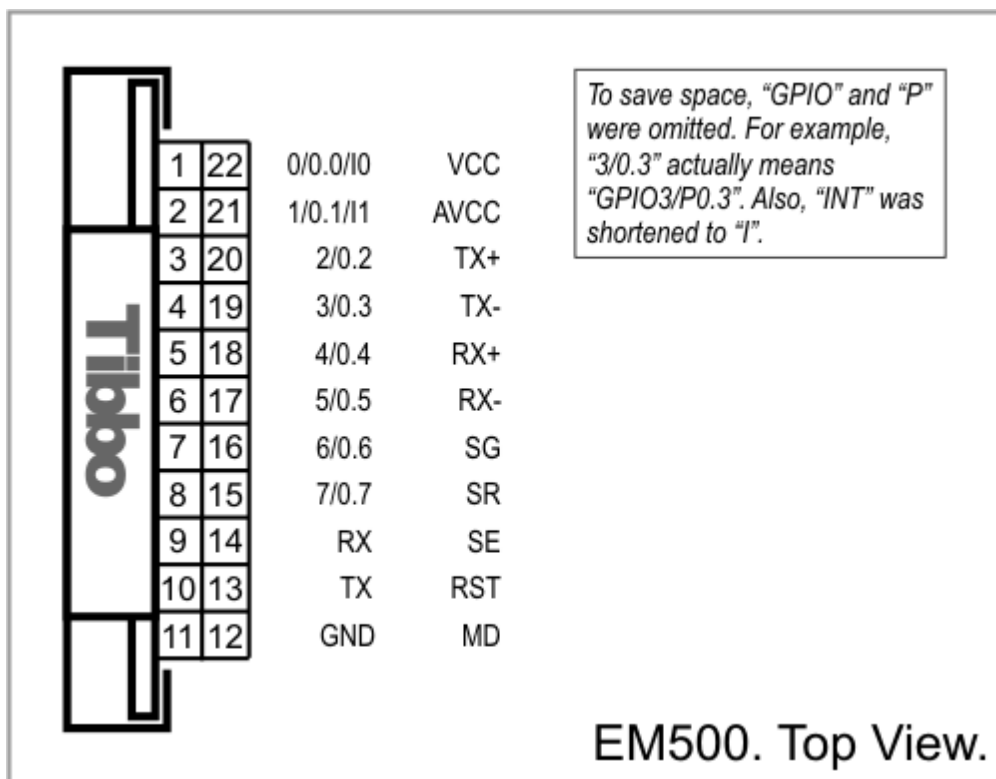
Tibbo

| | | | |
|---|---|---|---|
| 1 | 22 | 0/0.0/I0 | VCC |
| 2 | 21 | 1/0.1/I1 | AVCC |
| 3 | 20 | 2/0.2 | TX+ |
| 4 | 19 | 3/0.3 | TX- |
| 5 | 18 | 4/0.4 | RX+ |
| 6 | 17 | 5/0.5 | RX- |
| 7 | 16 | 6/0.6 | SG |
| 8 | 15 | 7/0.7 | SR |
| 9 | 14 | RX | SE |
| 10 | 13 | TX | RST |
| 11 | 12 | GND | MD |

To save space, "GPIO" and "P" were omitted. For example, "3/0.3" actually means "GPIO3/P0.3". Also, "INT" was shortened to "I".

EM500. Top View.